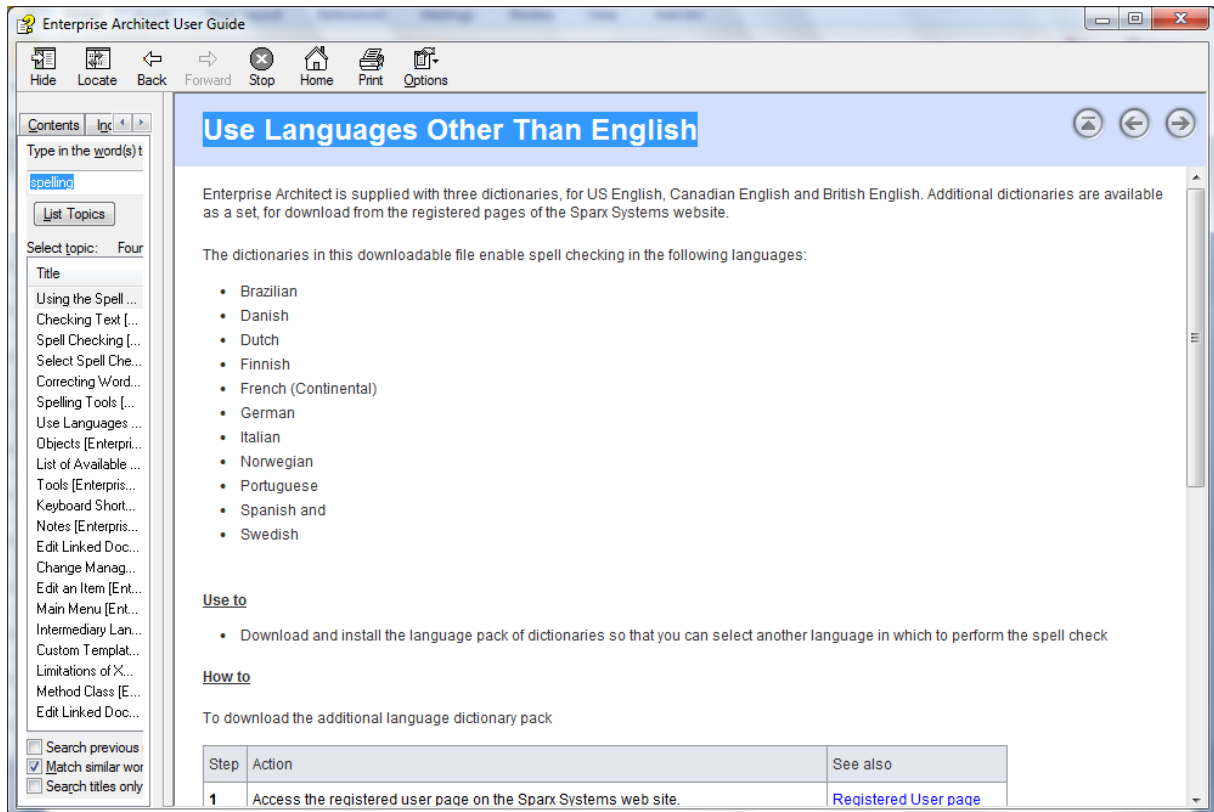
Enterprise Architect User Guide

Hide Locate Back Forward Stop Home Print Options

Contents Inc

Type in the word(s) t

spelling

List Topics

Select topic: Four

Title

Using the Spell ...
Checking Text [...
Spell Checking [...
Select Spell Che...
Correcting Word...
Spelling Tools [...
Use Languages ...
Objects [Enterpri...
List of Available ...
Tools [Enterpris...
Keyboard Short...
Notes [Enterpris...
Edit Linked Doc...
Change Manag...
Edit an Item [Ent...
Main Menu [Ent...
Intermediary Lan...
Custom Templat...
Limitations of X...
Method Class [E...
Edit Linked Doc...

Search previous
Match similar wor
Search titles only

Use Languages Other Than English

Enterprise Architect is supplied with three dictionaries, for US English, Canadian English and British English. Additional dictionaries are available as a set, for download from the registered pages of the Sparx Systems website.

The dictionaries in this downloadable file enable spell checking in the following languages:

- Brazilian
- Danish
- Dutch
- Finnish
- French (Continental)
- German
- Italian
- Norwegian
- Portuguese
- Spanish and
- Swedish

Use to

- Download and install the language pack of dictionaries so that you can select another language in which to perform the spell check

How to

To download the additional language dictionary pack

| Step | Action | See also |
|---|---|---|
| 1 | Access the registered user page on the Sparx Systems web site. | Registered User page |